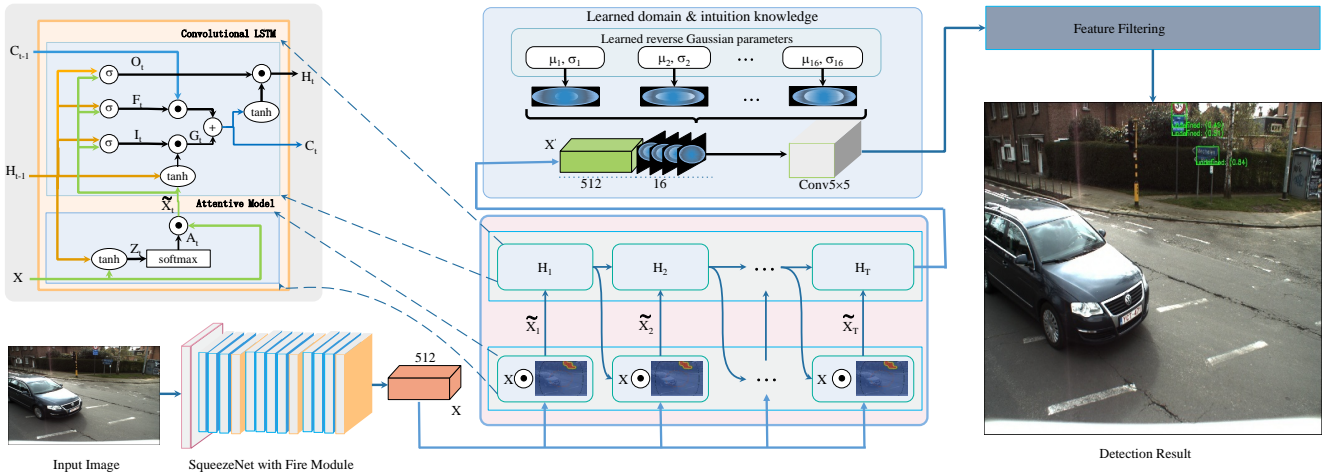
Convolutional LSTM

$C_{t-1}$

$\sigma$ $O_t$

$\odot$ $H_t$

$\sigma$ $F_t$

$\odot$

tanh

+

$\sigma$ $I_t$

$\odot$ $G_t$

$C_t$

$H_{t-1}$

tanh

$\widetilde{X}_t$

Attentive Model

$\odot$ $A_t$

tanh $Z_t$ softmax

X

Learned domain & intuition knowledge

Learned reverse Gaussian parameters

$\mu_1, \sigma_1$

$\mu_2, \sigma_2$

…

$\mu_{16}, \sigma_{16}$

…

X'

512

16

Conv5×5

Feature Filtering

$H_1$

$H_2$

…

$H_T$

$\widetilde{X}_1$

$\widetilde{X}_2$

$\widetilde{X}_T$

X $\odot$

X $\odot$

…

X $\odot$

512

X

Input Image

SqueezeNet with Fire Module

Detection Result